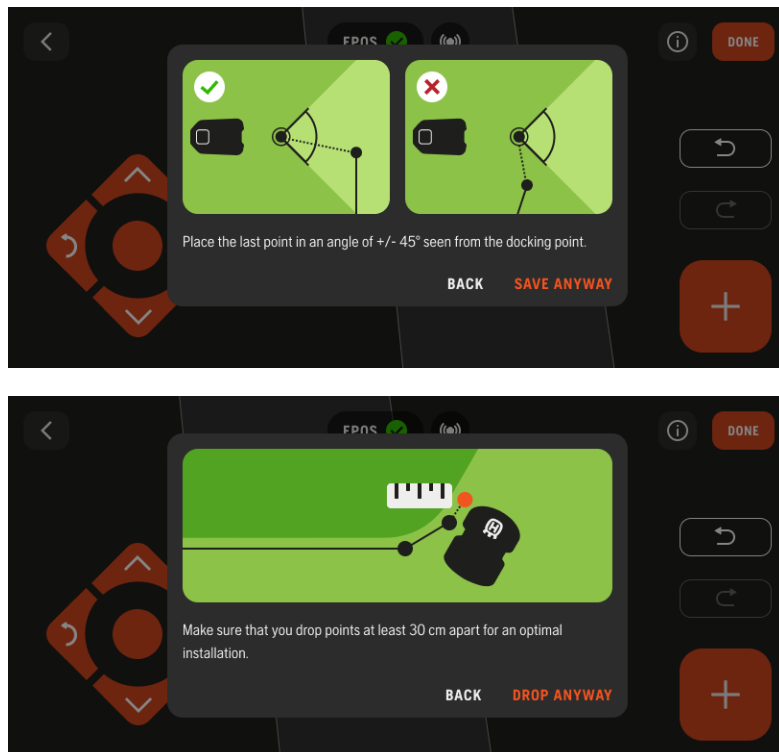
EPOS

DONE

Place the last point in an angle of +/- 45° seen from the docking point.

BACK SAVE ANYWAY

+

EPOS

DONE

Make sure that you drop points at least 30 cm apart for an optimal installation.

BACK DROP ANYWAY

+